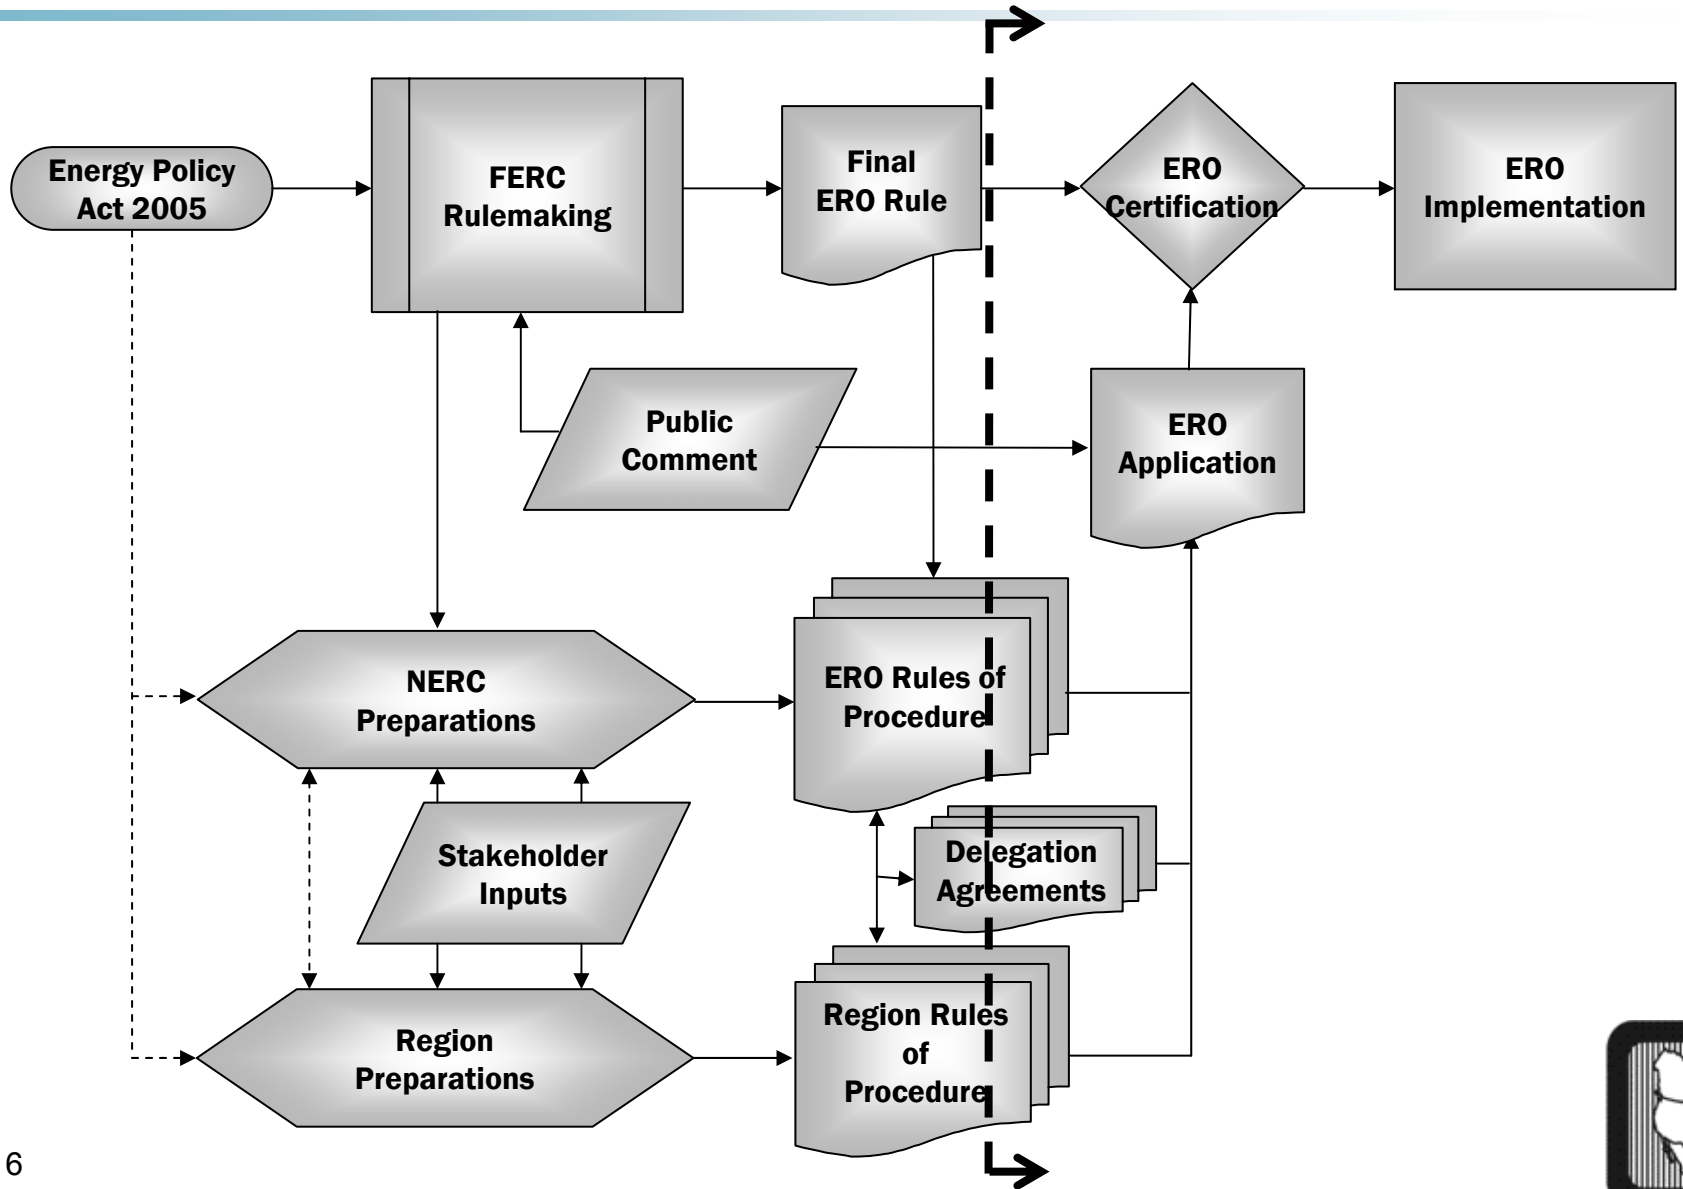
Energy Policy Act 2005

FERC Rulemaking

Final ERO Rule

ERO Certification

ERO Implementation

Public Comment

ERO Application

NERC Preparations

ERO Rules of Procedure

Stakeholder Inputs

Delegation Agreements

Region Preparations

Region Rules of Procedure

6